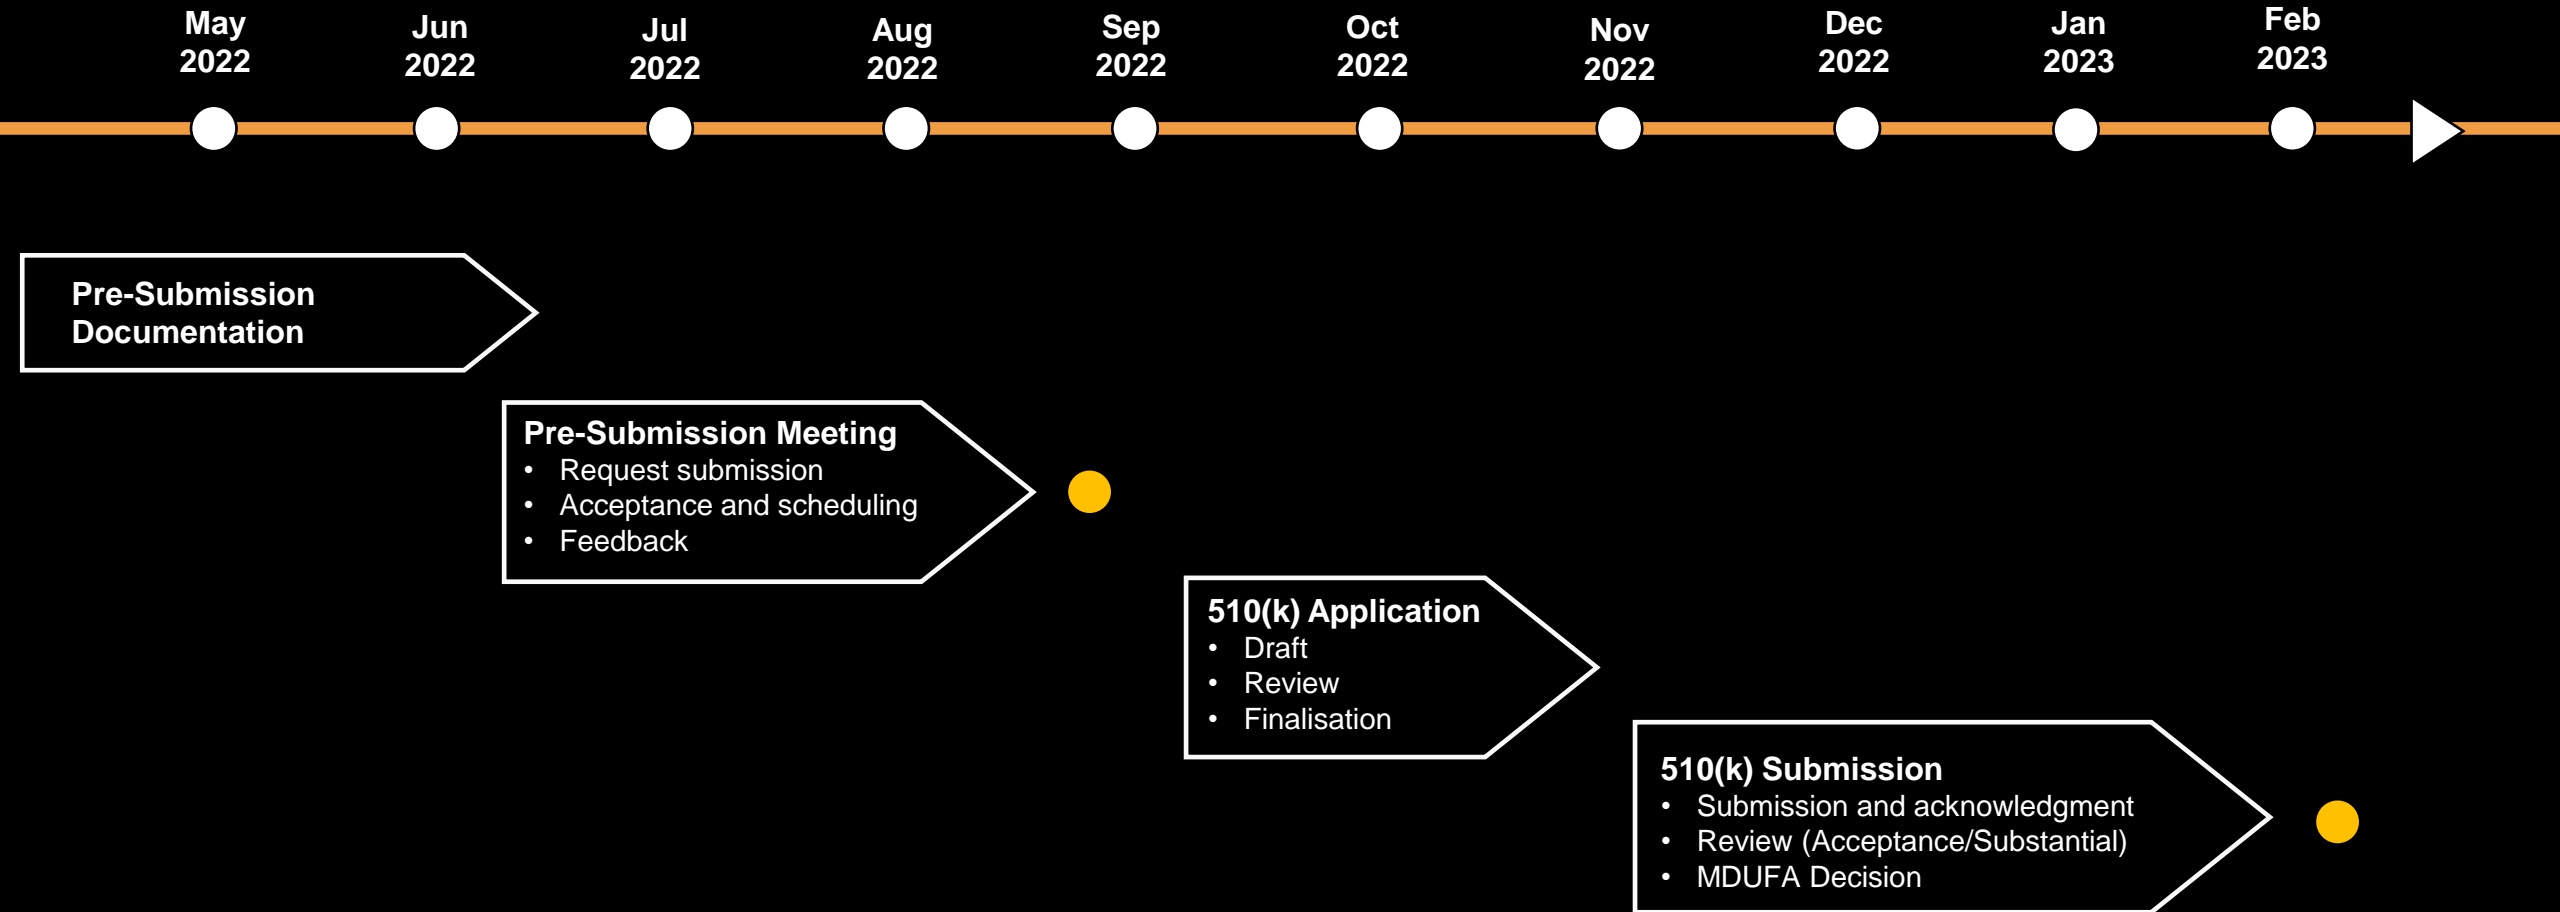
May 2022
Jun 2022
Jul 2022
Aug 2022
Sep 2022
Oct 2022
Nov 2022
Dec 2022
Jan 2023
Feb 2023

Pre-Submission Documentation

Pre-Submission Meeting
• Request submission
• Acceptance and scheduling
• Feedback

510(k) Application
• Draft
• Review
• Finalisation

510(k) Submission
• Submission and acknowledgment
• Review (Acceptance/Substantial)
• MDUFA Decision